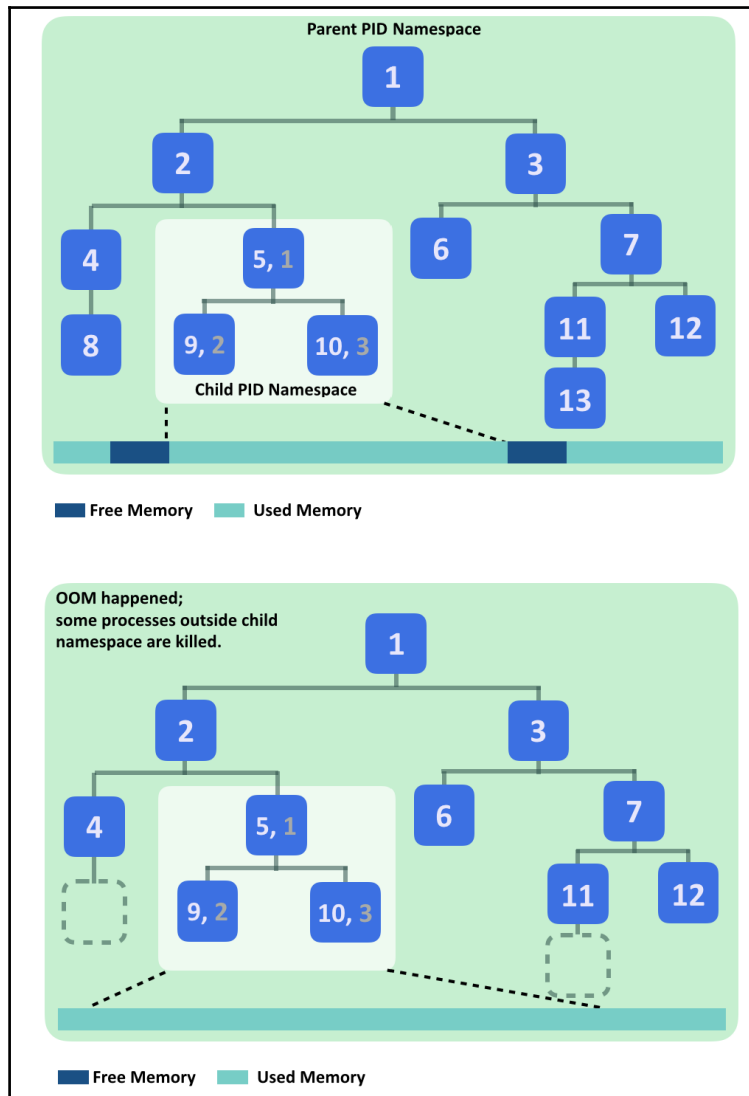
Parent PID Namespace

1

2

3

4

5, 1

6

7

8

9, 2

10, 3

11

12

13

Child PID Namespace

Free Memory

Used Memory

OOM happened; some processes outside child namespace are killed.

1

2

3

4

5, 1

6

7

9, 2

10, 3

11

12

Free Memory

Used Memory